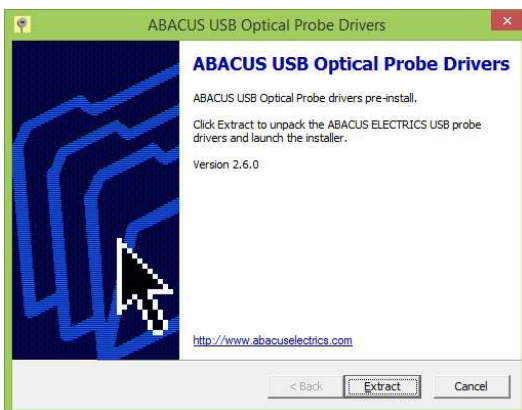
ABACUS USB Optical Probe Drivers

ABACUS USB Optical Probe Drivers

ABACUS USB Optical Probe drivers pre-install.

Click Extract to unpack the ABACUS ELECTRICS USB probe drivers and launch the installer.

Version 2.6.0

http://www.abacuselectrics.com

< Back

Extract

Cancel